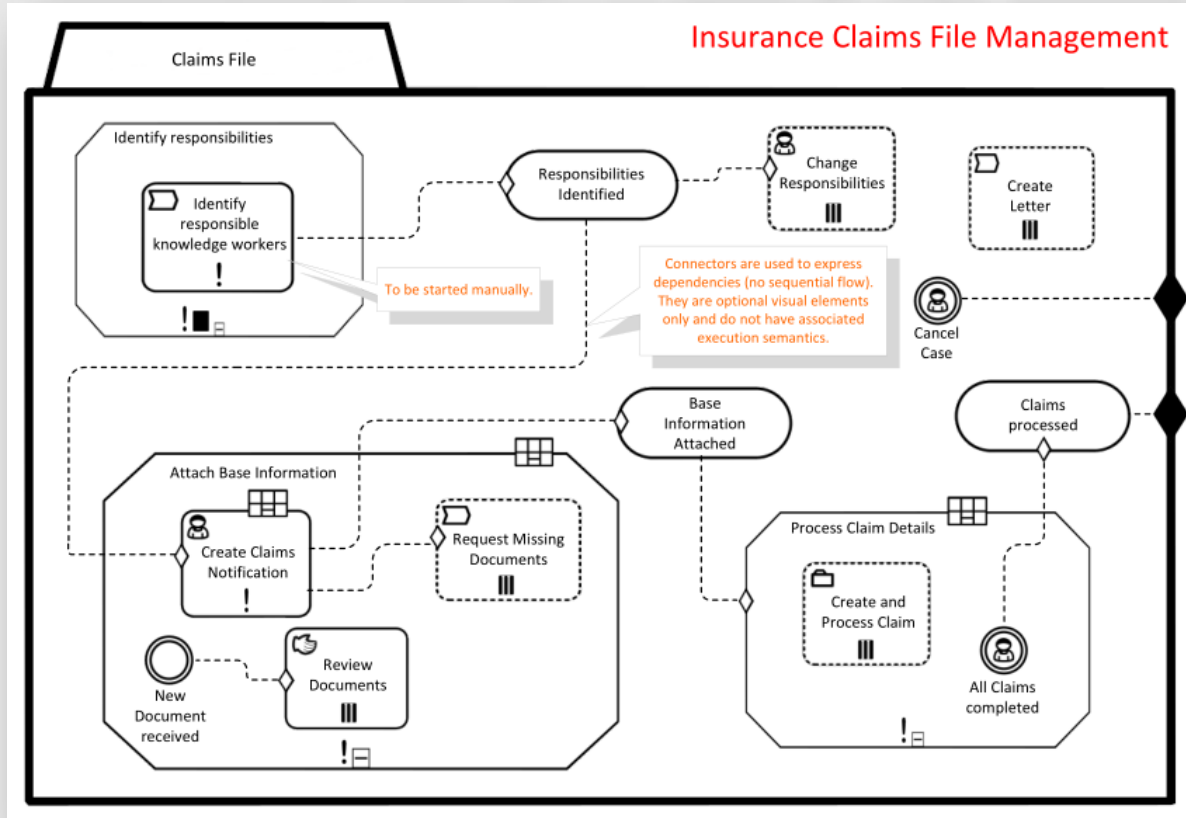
Claims File

Insurance Claims File Management

Identify responsibilities

Identify responsible knowledge workers

To be started manually.

Responsibilities Identified

Change Responsibilities

Create Letter

Connectors are used to express dependencies (no sequential flow). They are optional visual elements only and do not have associated execution semantics.

Cancel Case

Base Information Attached

Claims processed

Attach Base Information

Create Claims Notification

Request Missing Documents

New Document received

Review Documents

Process Claim Details

Create and Process Claim

All Claims completed